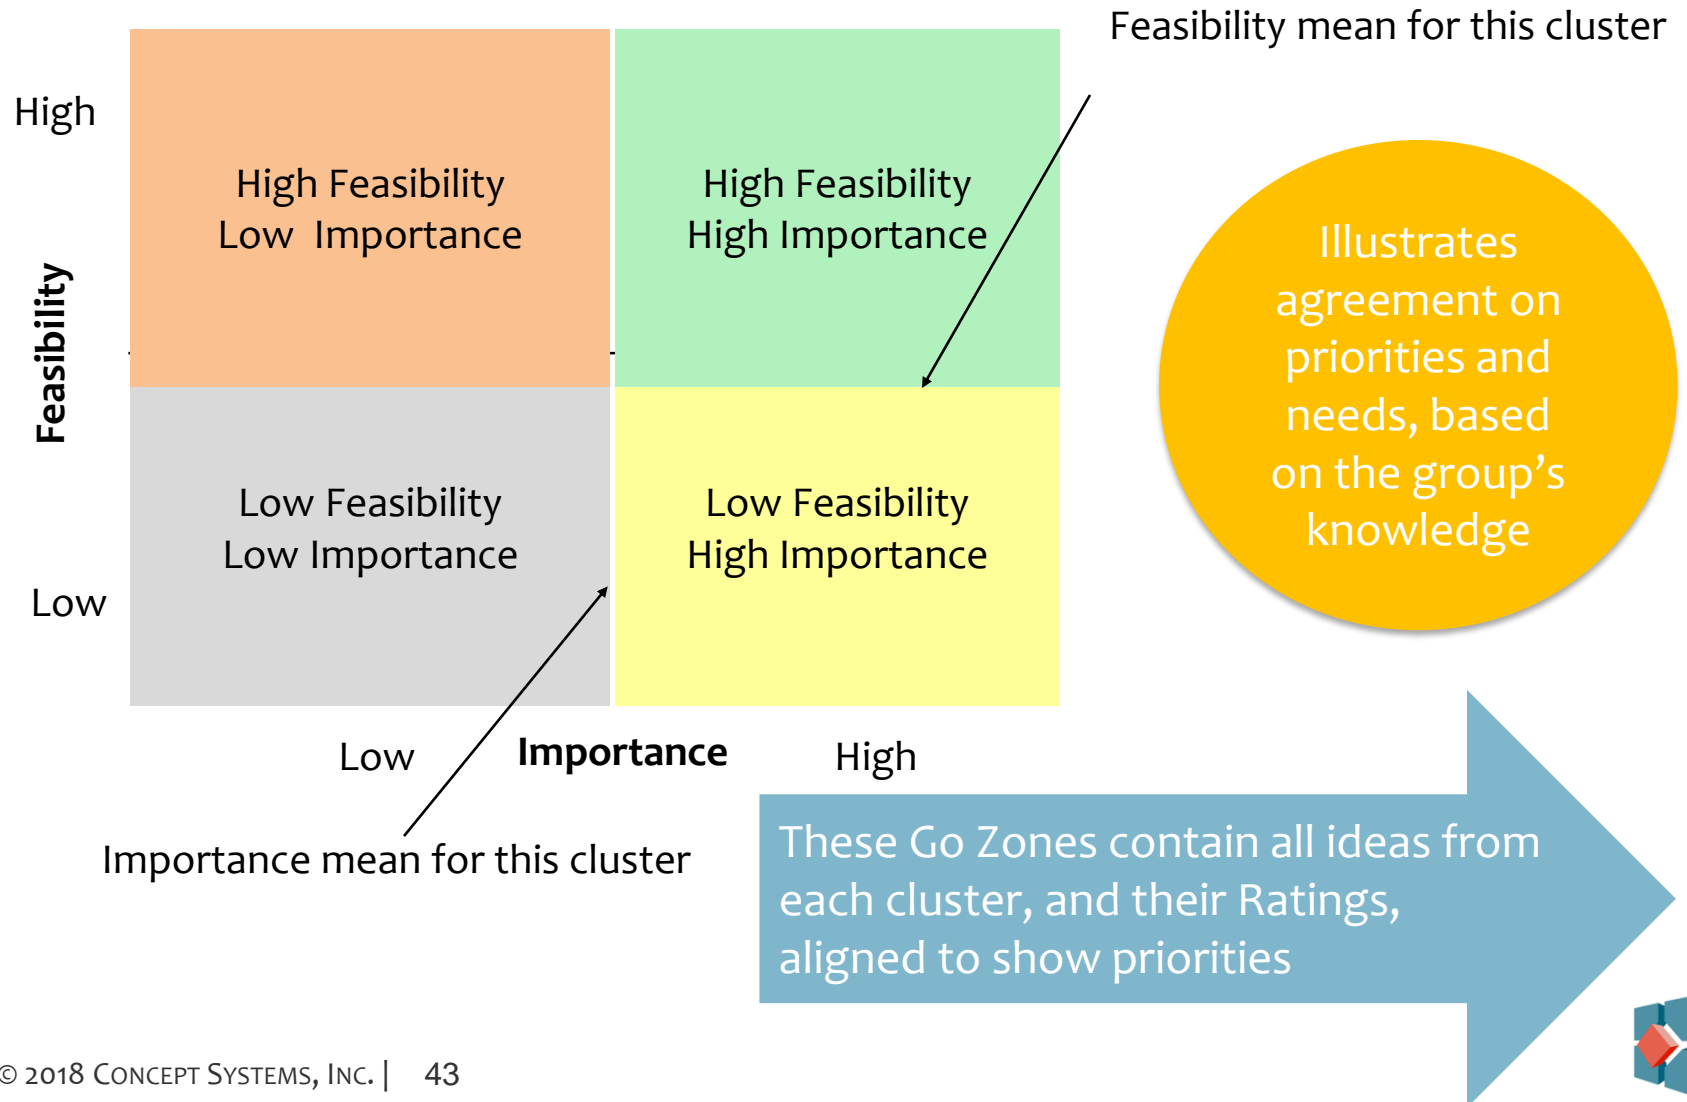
Feasibility mean for this cluster

High

Feasibility

Low

High Feasibility
Low Importance

High Feasibility
High Importance

Low Feasibility
Low Importance

Low Feasibility
High Importance

Illustrates agreement on priorities and needs, based on the group's knowledge

Low Importance High

Importance mean for this cluster

These Go Zones contain all ideas from each cluster, and their Ratings, aligned to show priorities

© 2018 CONCEPT SYSTEMS, INC. | 43